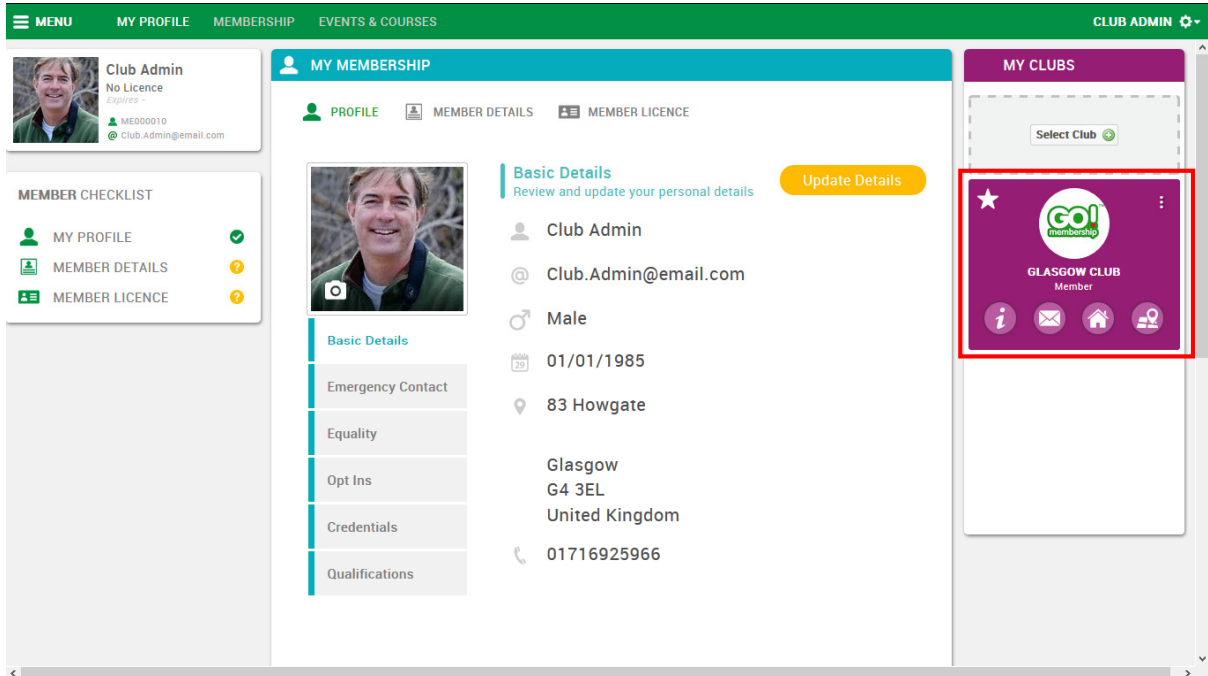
MENU MY PROFILE MEMBERSHIP EVENTS & COURSES CLUB ADMIN

Club Admin
No Licence
Expires –
ME000010
Club.Admin@email.com

MEMBER CHECKLIST
MY PROFILE
MEMBER DETAILS
MEMBER LICENCE

MY MEMBERSHIP

PROFILE MEMBER DETAILS MEMBER LICENCE

Basic Details
Review and update your personal details
Update Details

Club Admin
Club.Admin@email.com
Male
01/01/1985
83 Howgate

Glasgow
G4 3EL
United Kingdom
01716925966

Basic Details
Emergency Contact
Equality
Opt Ins
Credentials
Qualifications

MY CLUBS

Select Club

GO! membership
GLASGOW CLUB
Member